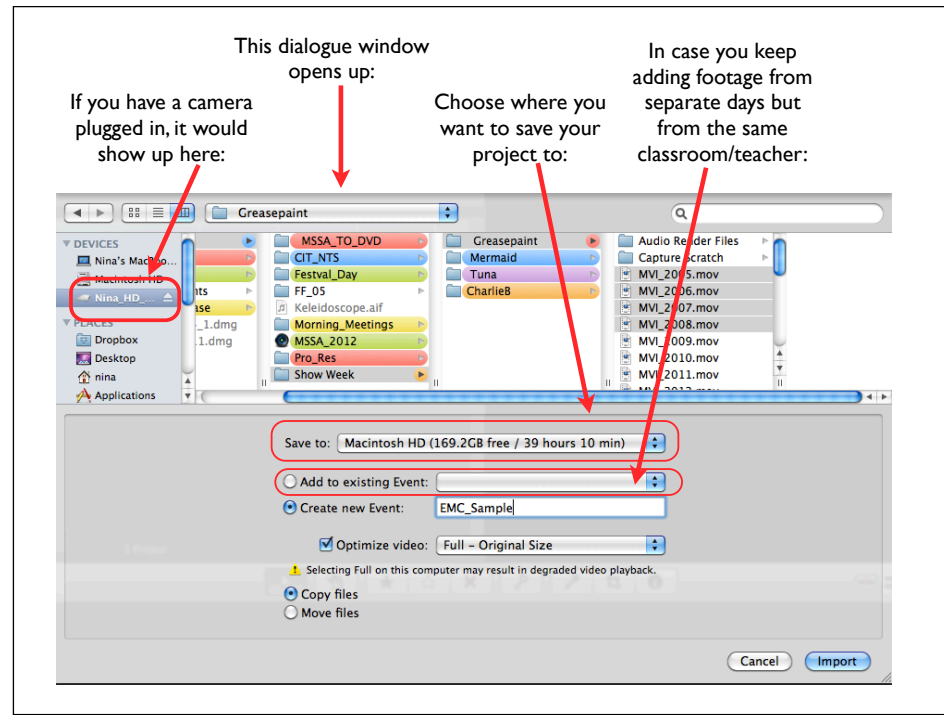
This dialogue window opens up:

If you have a camera plugged in, it would show up here:

Choose where you want to save your project to:

In case you keep adding footage from separate days but from the same classroom/teacher:

Greasepaint

DEVICES
Nina's MacBo...
Macintosh HD
Nina_HD_...
PLACES
Dropbox
Desktop
nina
Applications

nts
ase
_1.dmg
.1.dmg

MSSA_TO_DVD
CIT_NTS
Festval_Day
FF_05
Keleidoscope.aif
Morning_Meetings
MSSA_2012
Pro_Res
Show Week

Greasepaint
Mermaid
Tuna
CharlieB

Audio Render Files
Capture Scratch
MVI_2005.mov
MVI_2006.mov
MVI_2007.mov
MVI_2008.mov
MVI_2009.mov
MVI_2010.mov
MVI_2011.mov
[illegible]

Save to: Macintosh HD (169.2GB free / 39 hours 10 min)

Add to existing Event:
Create new Event: EMC_Sample

Optimize video: Full – Original Size

Selecting Full on this computer may result in degraded video playback.

Copy files
Move files

Cancel
Import